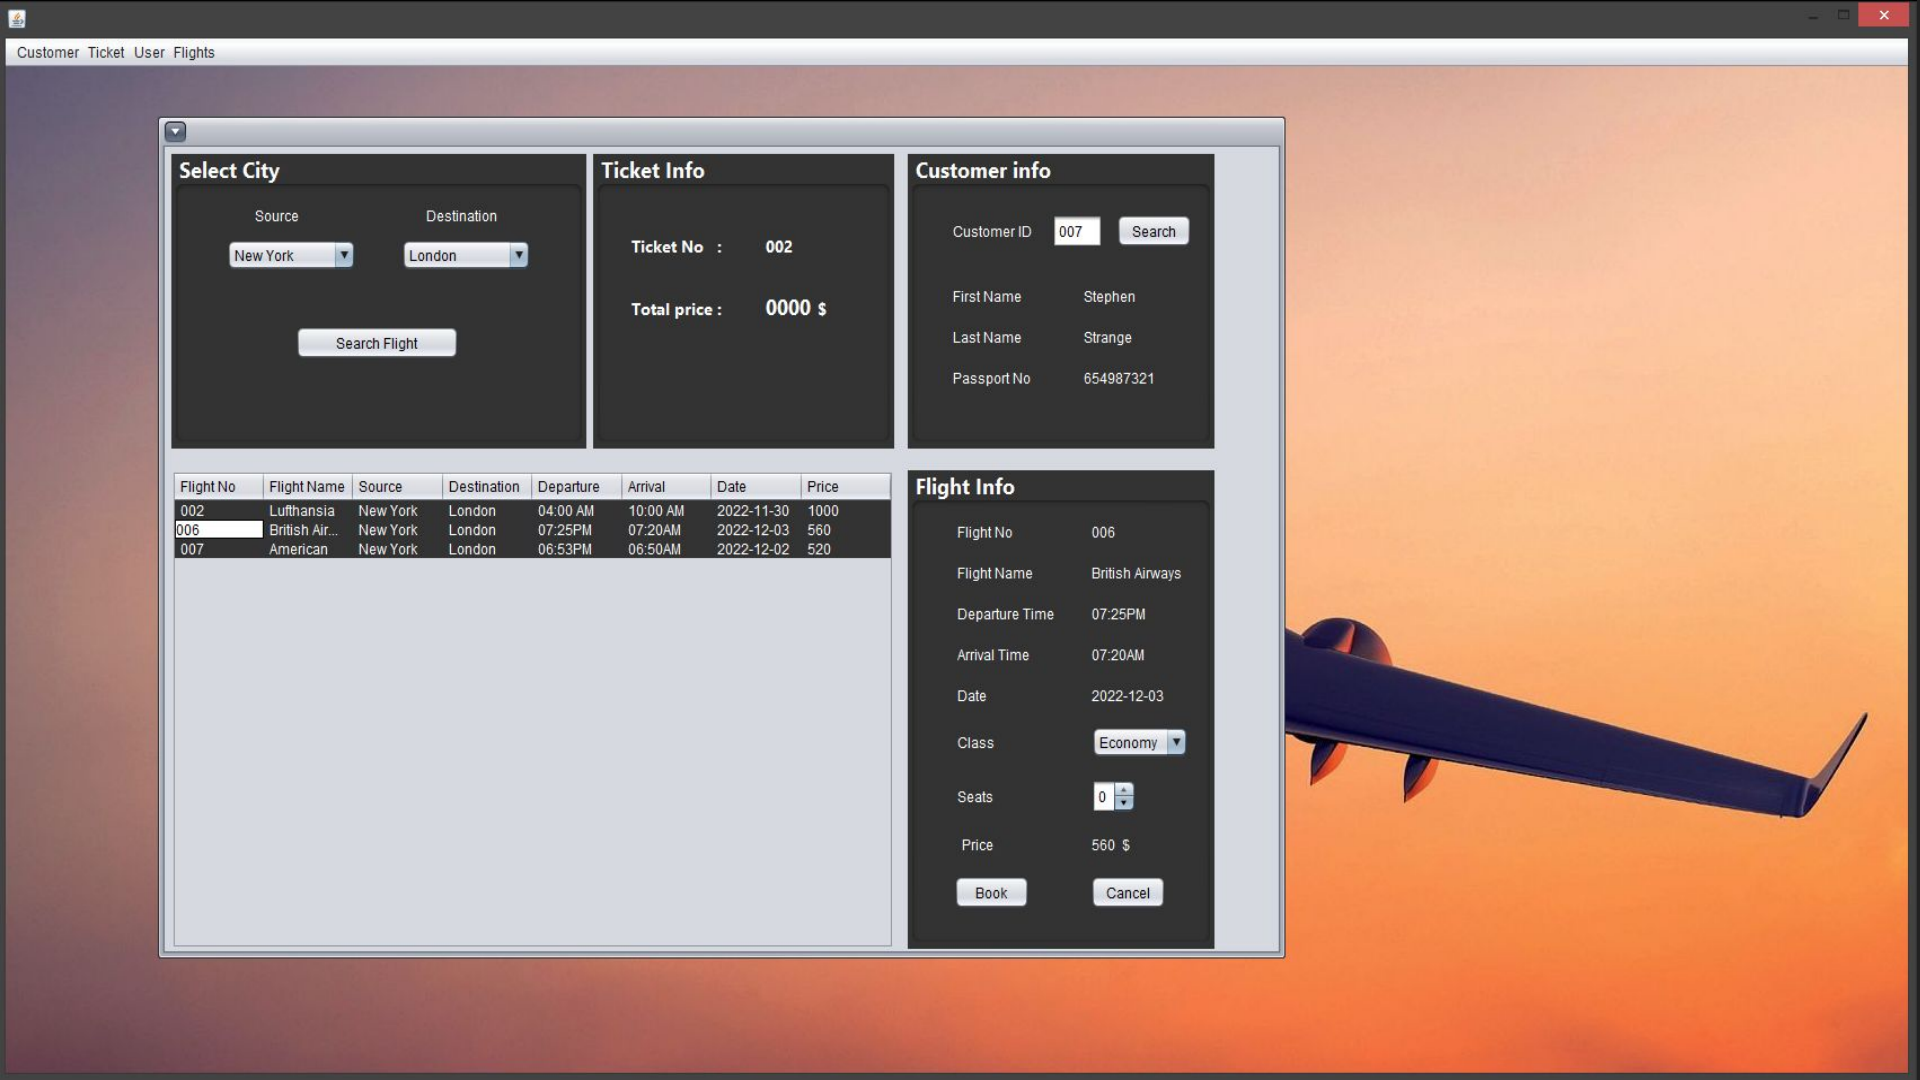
Customer Ticket User Flights

Select City

Source

Destination

New York

London

Search Flight

Ticket Info

Ticket No : 002

Total price : 0000 $

Customer info

Customer ID 007 Search

First Name Stephen

Last Name Strange

Passport No 654987321

| Flight No | Flight Name | Source | Destination | Departure | Arrival | Date | Price |
|---|---|---|---|---|---|---|---|
| 002 | Lufthansia | New York | London | 04:00 AM | 10:00 AM | 2022-11-30 | 1000 |
| 006 | British Air... | New York | London | 07:25PM | 07:20AM | 2022-12-03 | 560 |
| 007 | American | New York | London | 06:53PM | 06:50AM | 2022-12-02 | 520 |

Flight Info

Flight No 006

Flight Name British Airways

Departure Time 07:25PM

Arrival Time 07:20AM

Date 2022-12-03

Class Economy

Seats 0

Price 560 $

Book

Cancel